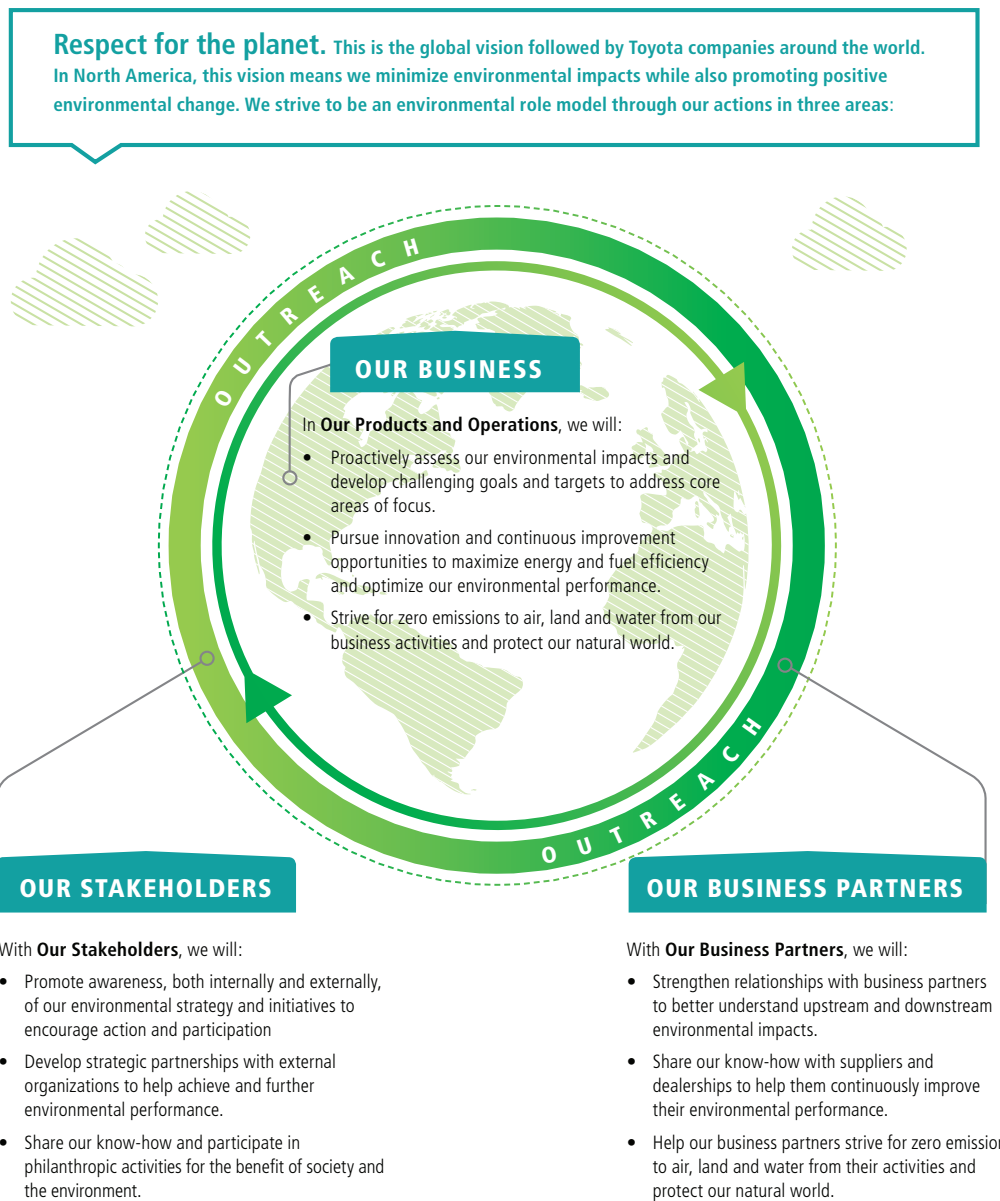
**Respect for the planet.** This is the global vision followed by Toyota companies around the world. In North America, this vision means we minimize environmental impacts while also promoting positive environmental change. We strive to be an environmental role model through our actions in three areas:

OUTREACH

OUR BUSINESS

In **Our Products and Operations**, we will:

- Proactively assess our environmental impacts and develop challenging goals and targets to address core areas of focus.
- Pursue innovation and continuous improvement opportunities to maximize energy and fuel efficiency and optimize our environmental performance.
- Strive for zero emissions to air, land and water from our business activities and protect our natural world.

OUTREACH

OUR STAKEHOLDERS

With **Our Stakeholders**, we will:

- Promote awareness, both internally and externally, of our environmental strategy and initiatives to encourage action and participation
- Develop strategic partnerships with external organizations to help achieve and further environmental performance.
- Share our know-how and participate in philanthropic activities for the benefit of society and the environment.

OUR BUSINESS PARTNERS

With **Our Business Partners**, we will:

- Strengthen relationships with business partners to better understand upstream and downstream environmental impacts.
- Share our know-how with suppliers and dealerships to help them continuously improve their environmental performance.
- Help our business partners strive for zero emission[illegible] to air, land and water from their activities and protect our natural world.